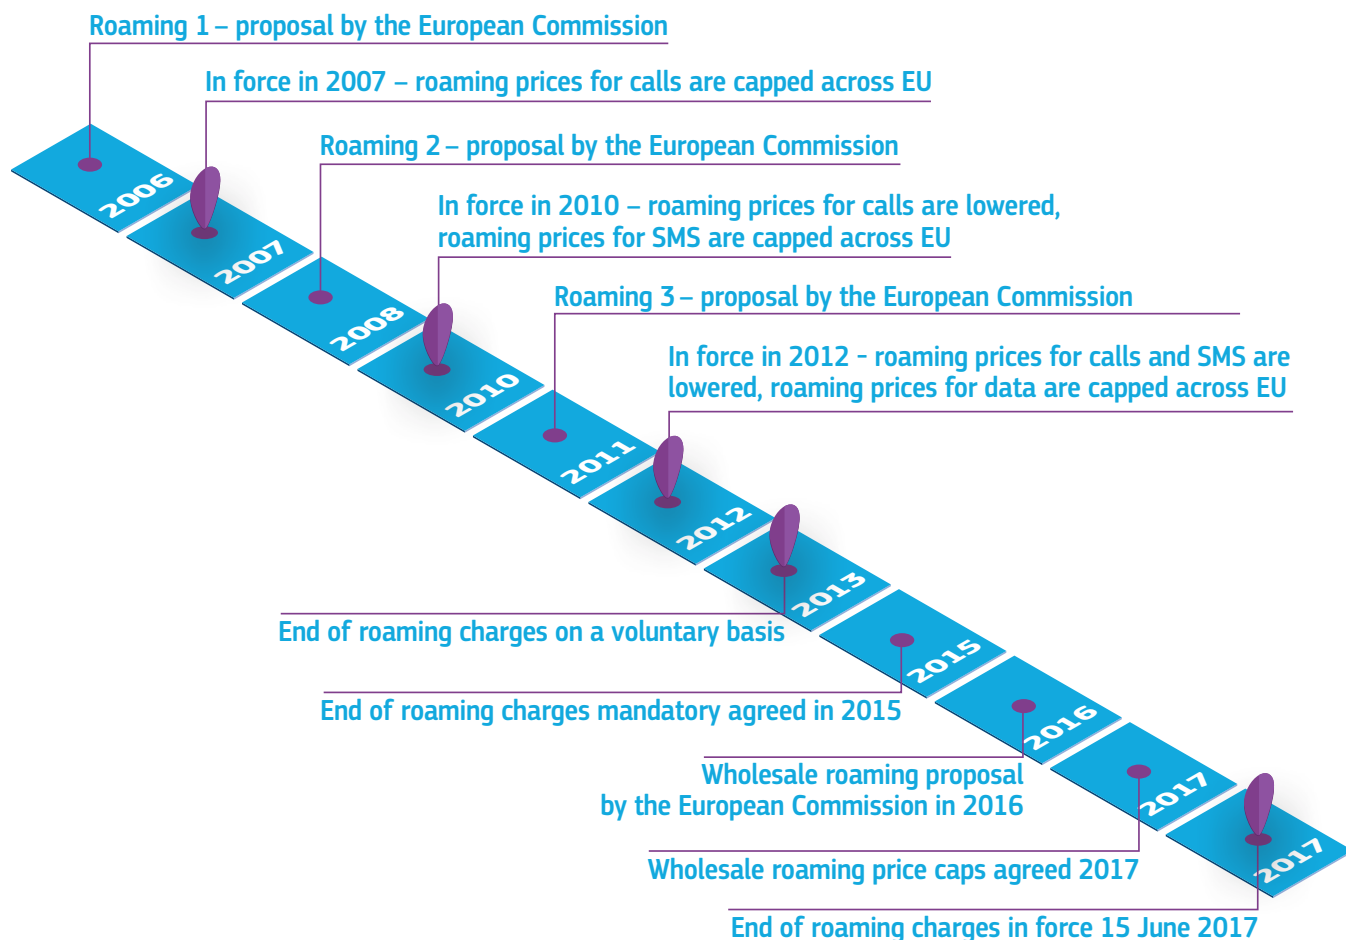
Roaming 1 – proposal by the European Commission

In force in 2007 – roaming prices for calls are capped across EU

Roaming 2 – proposal by the European Commission

In force in 2010 – roaming prices for calls are lowered, roaming prices for SMS are capped across EU

Roaming 3 – proposal by the European Commission

In force in 2012 - roaming prices for calls and SMS are lowered, roaming prices for data are capped across EU

2006

2007

2008

2010

2011

2012

2013

2015

2016

2017

2017

End of roaming charges on a voluntary basis

End of roaming charges mandatory agreed in 2015

Wholesale roaming proposal by the European Commission in 2016

Wholesale roaming price caps agreed 2017

End of roaming charges in force 15 June 2017